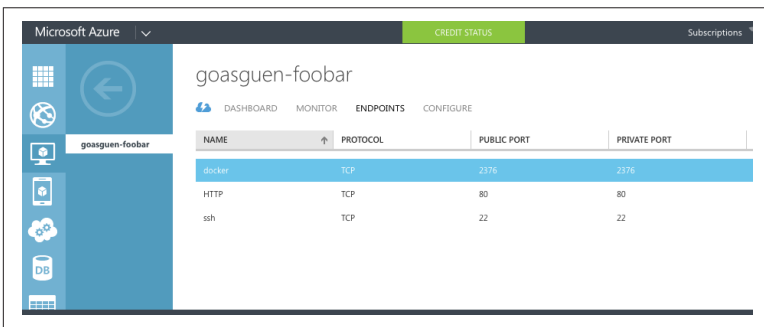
Microsoft Azure

CREDIT STATUS

Subscriptions

goasguen-foobar

goasguen-foobar

DASHBOARD MONITOR ENDPOINTS CONFIGURE

| NAME | PROTOCOL | PUBLIC PORT | PRIVATE PORT |
|---|---|---|---|
| docker | TCP | 2376 | 2376 |
| HTTP | TCP | 80 | 80 |
| ssh | TCP | 22 | 22 |

DB